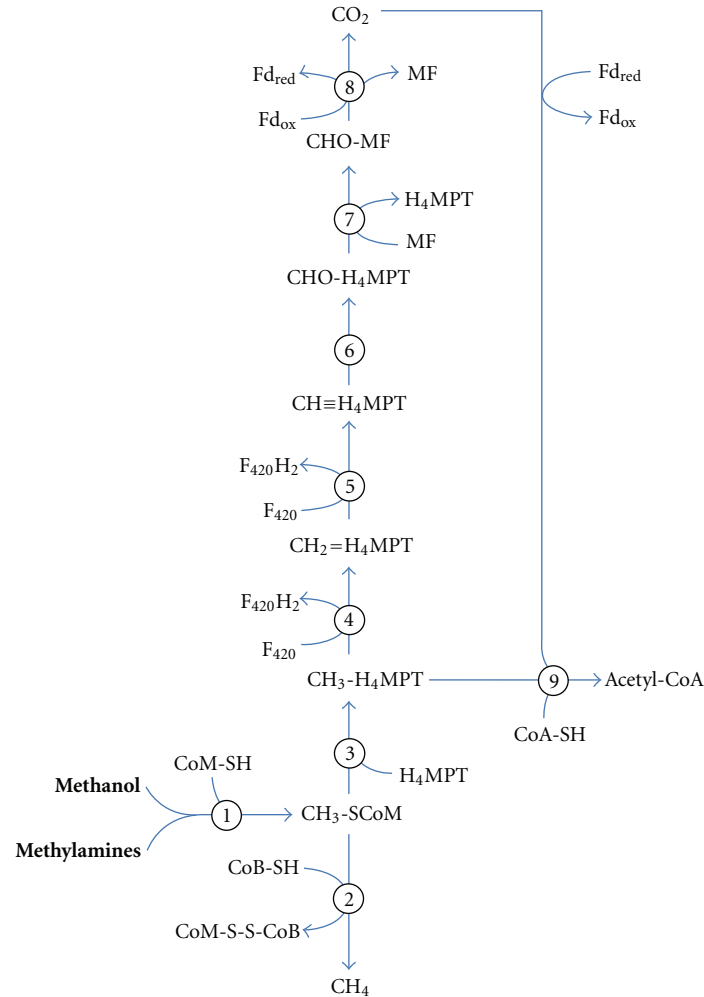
$CO_2$

$Fd_{red}$

$Fd_{ox}$

8

MF

$Fd_{red}$

$Fd_{ox}$

CHO-MF

7

$H_4MPT$

MF

CHO-$H_4MPT$

6

CH≡$H_4MPT$

$F_{420}H_2$

5

$F_{420}$

$CH_2$=$H_4MPT$

$F_{420}H_2$

4

$F_{420}$

$CH_3$-$H_4MPT$

9

Acetyl-CoA

CoA-SH

3

$H_4MPT$

CoM-SH

**Methanol**

1

$CH_3$-SCoM

**Methylamines**

CoB-SH

2

CoM-S-S-CoB

$CH_4$